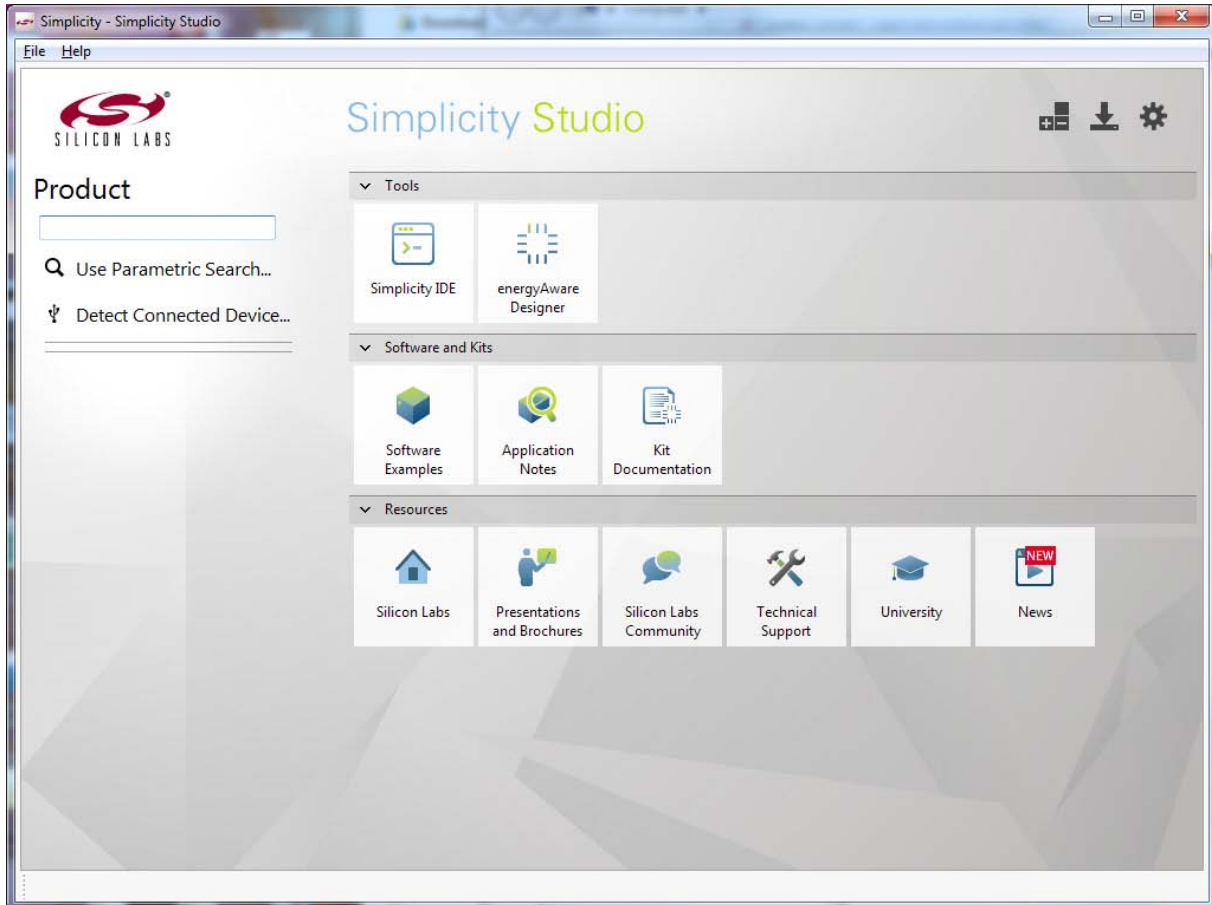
Simplicity - Simplicity Studio

File Help

SILICON LABS

Simplicity Studio

Product

Use Parametric Search...

Detect Connected Device...

Tools

Simplicity IDE

energyAware Designer

Software and Kits

Software Examples

Application Notes

Kit Documentation

Resources

Silicon Labs

Presentations and Brochures

Silicon Labs Community

Technical Support

University

NEW

News